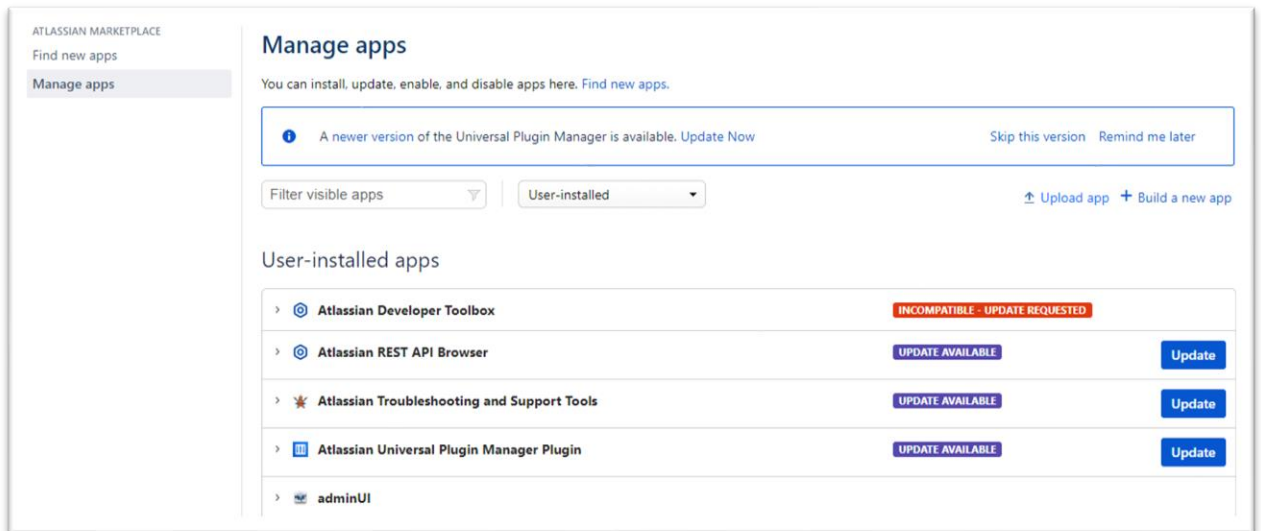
ATLASSIAN MARKETPLACE
Find new apps
Manage apps

Manage apps

You can install, update, enable, and disable apps here. Find new apps.

A newer version of the Universal Plugin Manager is available. Update Now

Skip this version Remind me later

Filter visible apps

User-installed

Upload app + Build a new app

User-installed apps

Atlassian Developer Toolbox INCOMPATIBLE - UPDATE REQUESTED

Atlassian REST API Browser UPDATE AVAILABLE Update

Atlassian Troubleshooting and Support Tools UPDATE AVAILABLE Update

Atlassian Universal Plugin Manager Plugin UPDATE AVAILABLE Update

adminUI